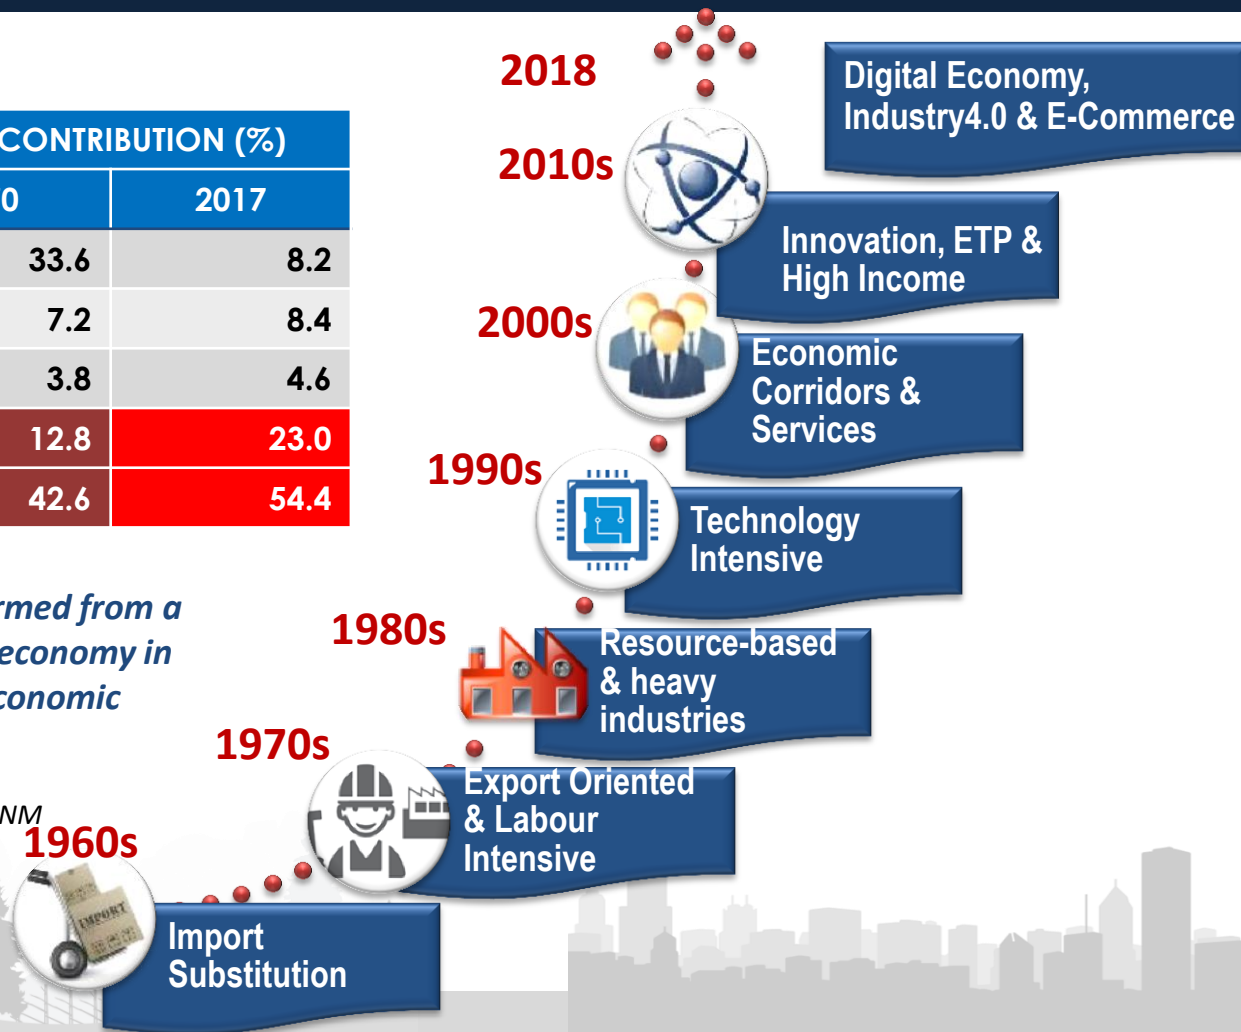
| CONTRIBUTION (%) | |
|---|---|
| 0 | 2017 |
| 33.6 | 8.2 |
| 7.2 | 8.4 |
| 3.8 | 4.6 |
| 12.8 | 23.0 |
| 42.6 | 54.4 |

rmed from a economy in conomic

NM

2018

Digital Economy, Industry4.0 & E-Commerce

2010s

Innovation, ETP & High Income

2000s

Economic Corridors & Services

1990s

Technology Intensive

1980s

Resource-based & heavy industries

1970s

Export Oriented & Labour Intensive

1960s

IMPORT

Import Substitution